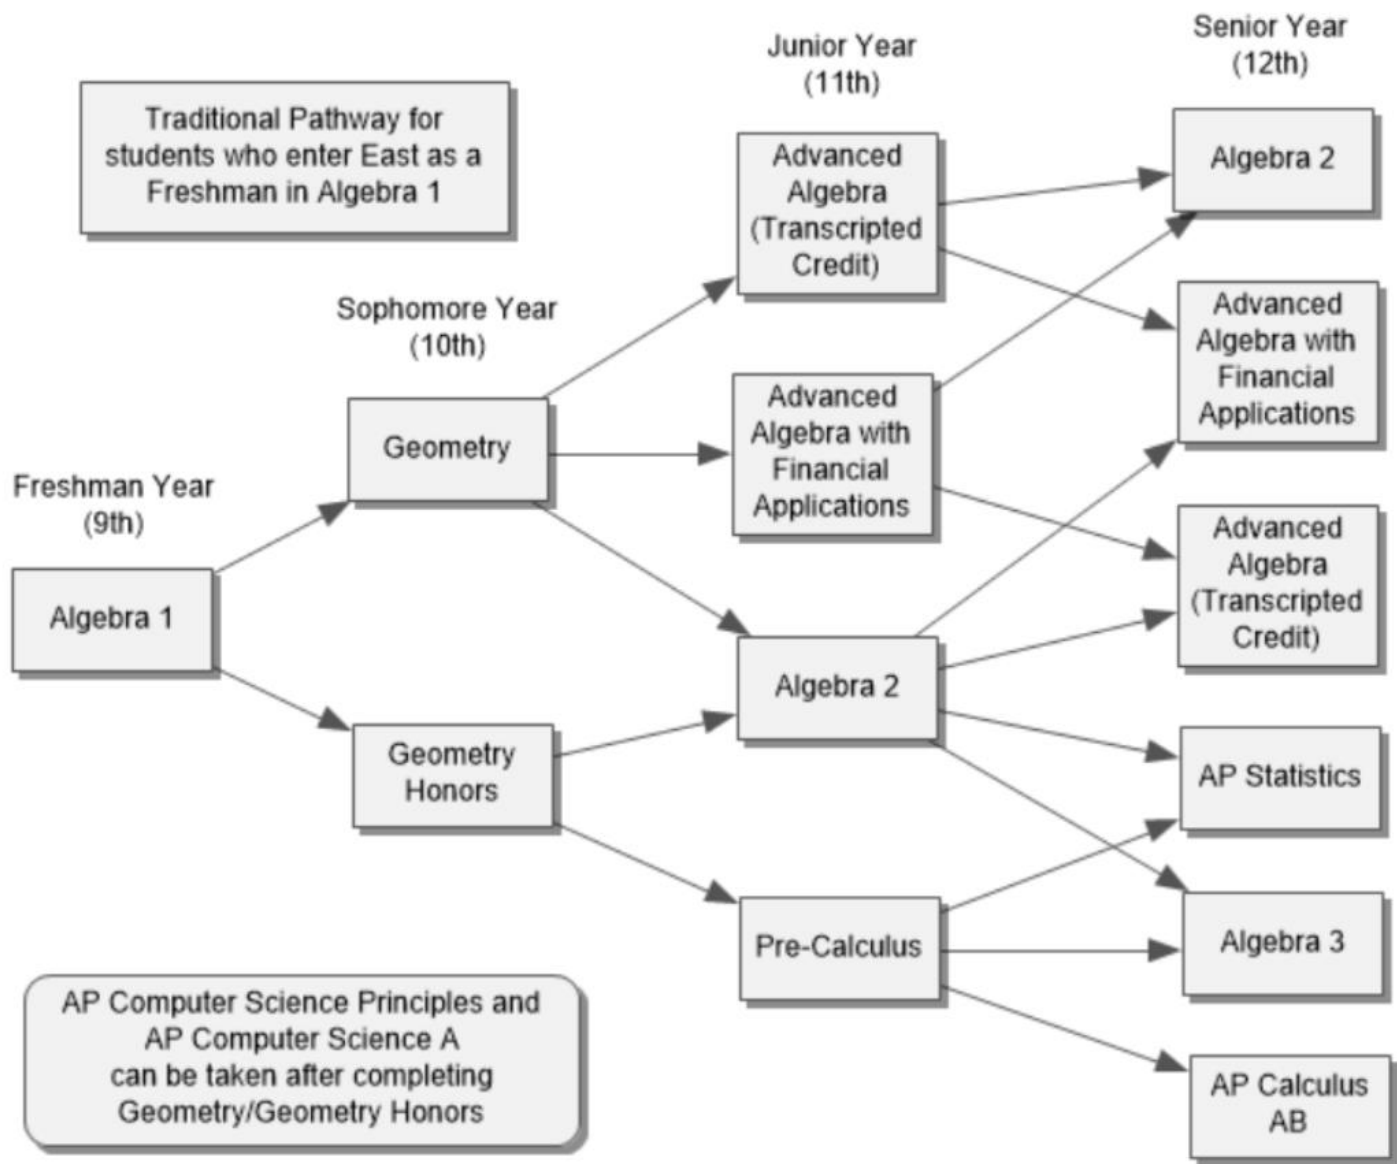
Traditional Pathway for students who enter East as a Freshman in Algebra 1

Freshman Year (9th)

Algebra 1

Sophomore Year (10th)

Geometry

Geometry Honors

Junior Year (11th)

Advanced Algebra (Transcripted Credit)

Advanced Algebra with Financial Applications

Algebra 2

Pre-Calculus

Senior Year (12th)

Algebra 2

Advanced Algebra with Financial Applications

Advanced Algebra (Transcripted Credit)

AP Statistics

Algebra 3

AP Calculus AB

AP Computer Science Principles and AP Computer Science A can be taken after completing Geometry/Geometry Honors